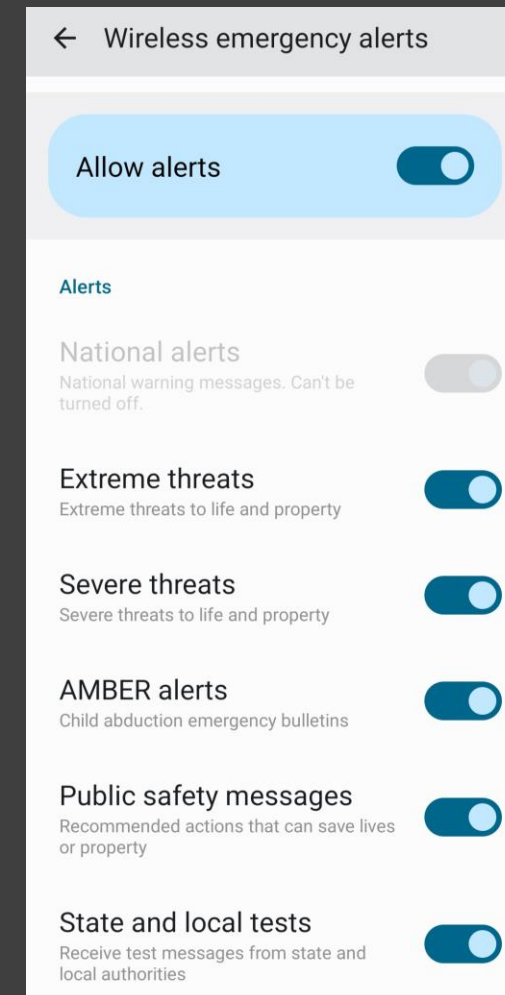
← Wireless emergency alerts

Allow alerts

Alerts

National alerts
National warning messages. Can't be turned off.

Extreme threats
Extreme threats to life and property

Severe threats
Severe threats to life and property

AMBER alerts
Child abduction emergency bulletins

Public safety messages
Recommended actions that can save lives or property

State and local tests
Receive test messages from state and local authorities